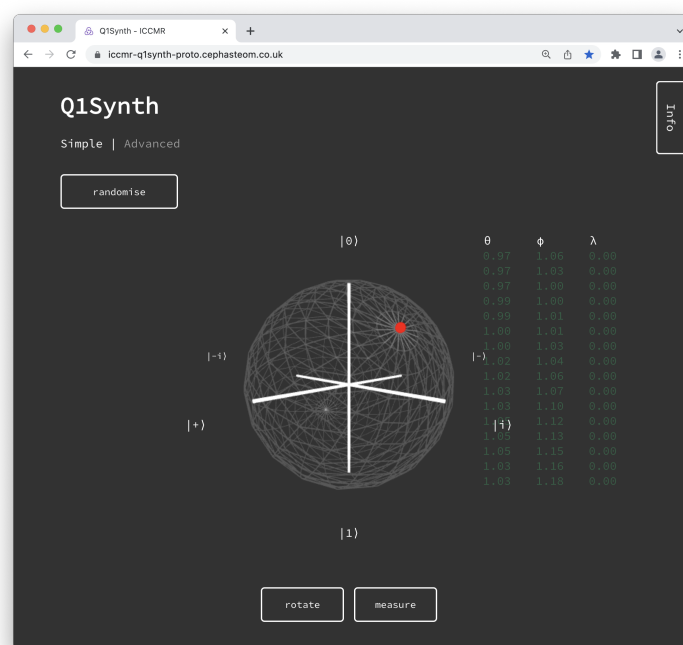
Q1Synth - ICCMR

iccmr-q1synth-proto.cephasteom.co.uk

Info

Q1Synth

Simple | Advanced

randomise

|0⟩

|-i⟩

|-⟩

|+⟩

|i⟩

|1⟩

| θ | ϕ | λ |
|---|---|---|
| 0.97 | 1.06 | 0.00 |
| 0.97 | 1.03 | 0.00 |
| 0.97 | 1.00 | 0.00 |
| 0.99 | 1.00 | 0.00 |
| 0.99 | 1.01 | 0.00 |
| 1.00 | 1.01 | 0.00 |
| 1.00 | 1.03 | 0.00 |
| 1.02 | 1.04 | 0.00 |
| 1.02 | 1.06 | 0.00 |
| 1.03 | 1.07 | 0.00 |
| 1.03 | 1.10 | 0.00 |
| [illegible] | 1.12 | 0.00 |
| 1.05 | 1.13 | 0.00 |
| 1.05 | 1.15 | 0.00 |
| 1.03 | 1.16 | 0.00 |
| 1.03 | 1.18 | 0.00 |

rotate

measure